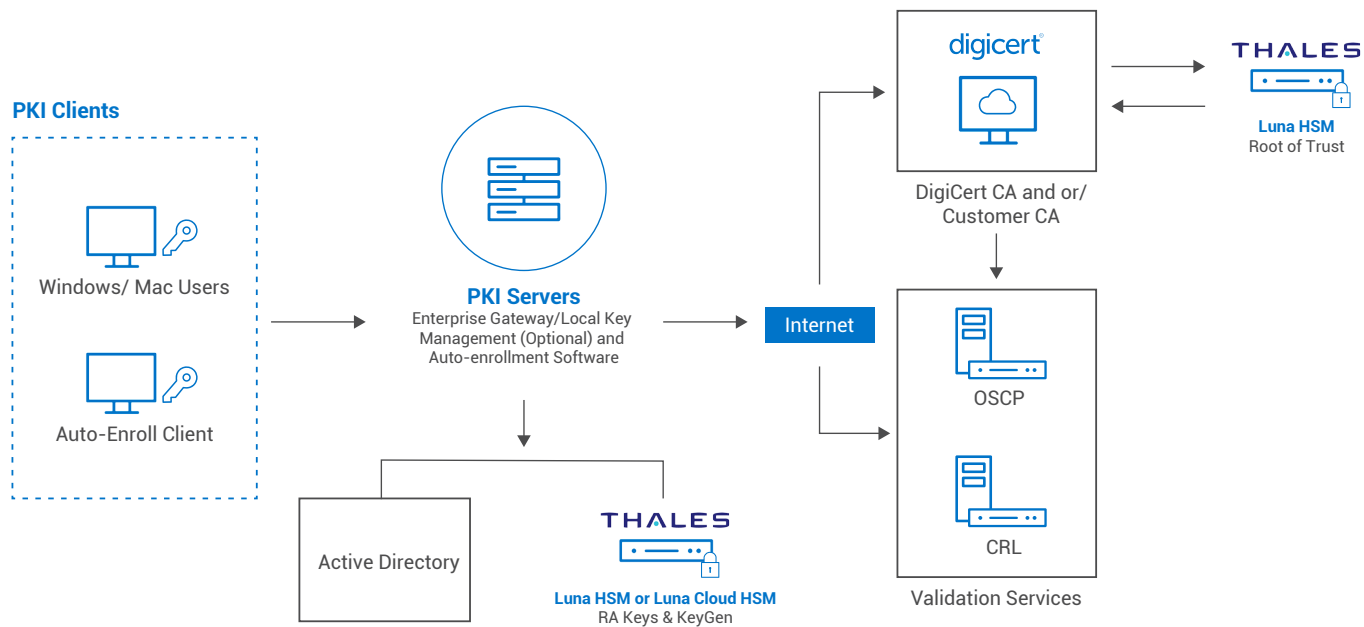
PKI Clients

Windows/ Mac Users

Auto-Enroll Client

PKI Servers
Enterprise Gateway/Local Key Management (Optional) and Auto-enrollment Software

Active Directory

THALES
Luna HSM or Luna Cloud HSM
RA Keys & KeyGen

Internet

digicert

DigiCert CA and or/ Customer CA

THALES
Luna HSM
Root of Trust

OSCP

CRL

Validation Services